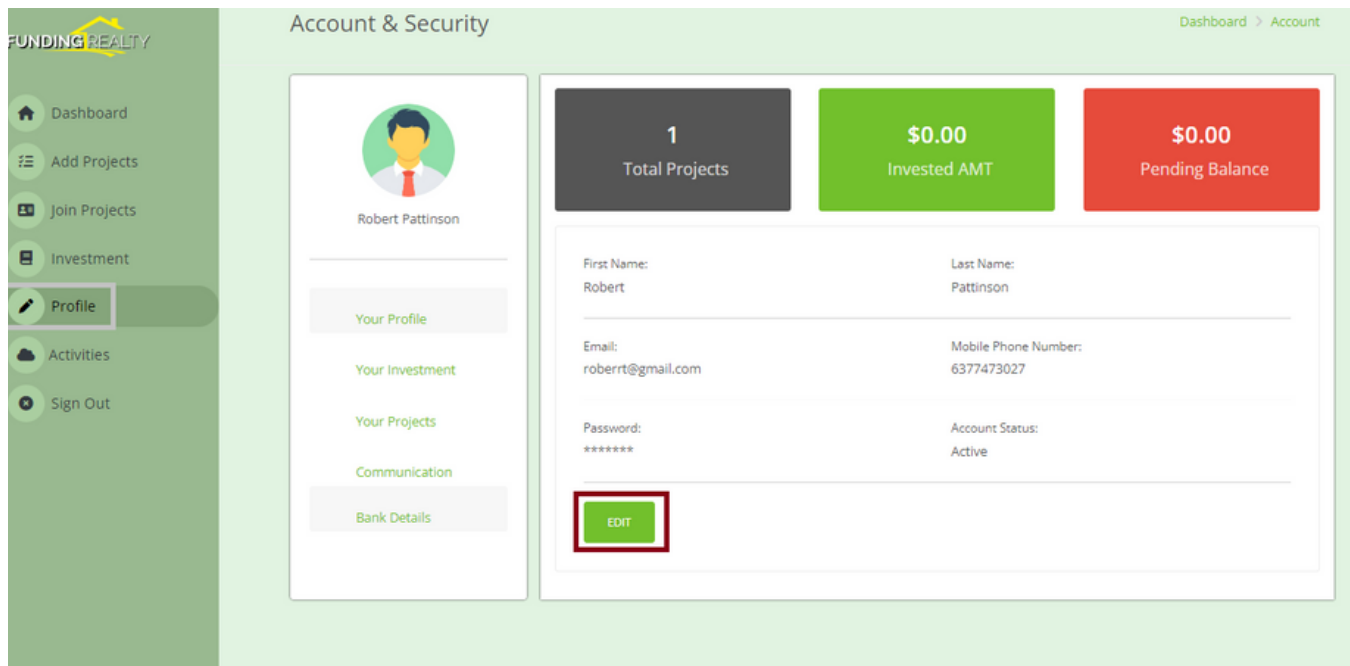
FUNDING REALTY

Dashboard
Add Projects
Join Projects
Investment
Profile
Activities
Sign Out

Account & Security

Dashboard > Account

Robert Pattinson

Your Profile
Your Investment
Your Projects
Communication
Bank Details

1
Total Projects

$0.00
Invested AMT

$0.00
Pending Balance

First Name:
Robert

Last Name:
Pattinson

Email:
roberrt@gmail.com

Mobile Phone Number:
6377473027

Password:
*******

Account Status:
Active

EDIT